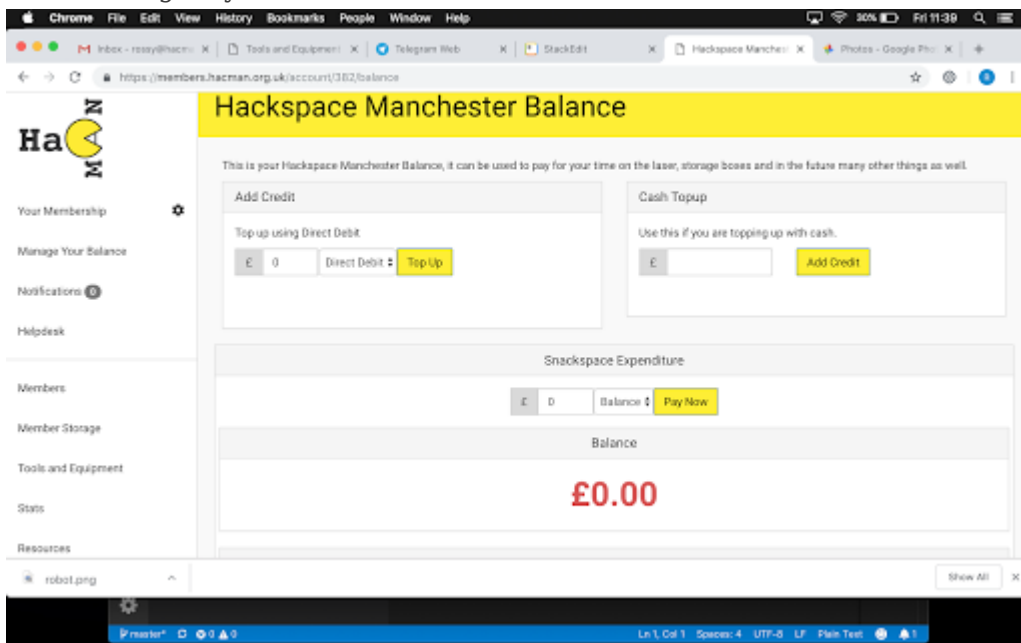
Chrome File Edit View History Bookmarks People Window Help

30% Fri 11:39

Inbox - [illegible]@hacm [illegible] | Tools and Equipment | Telegram Web | StackEdit | Hackspace Manchest | Photos - Google Pho

https://members.hacman.org.uk/account/382/balance

HaC
MN

Your Membership

Manage Your Balance

Notifications 0

Helpdesk

Members

Member Storage

Tools and Equipment

Stats

Resources

Hackspace Manchester Balance

This is your Hackspace Manchester Balance, it can be used to pay for your time on the laser, storage boxes and in the future many other things as well.

Add Credit

Top up using Direct Debit

£ 0 Direct Debit Top Up

Cash Topup

Use this if you are topping up with cash.

£ Add Credit

Snackspace Expenditure

£ 0 Balance Pay Now

Balance

£0.00

robot.png

Show All

master* 0 0 Ln 1, Col 1 Spaces: 4 UTF-8 LF Plain Text 1